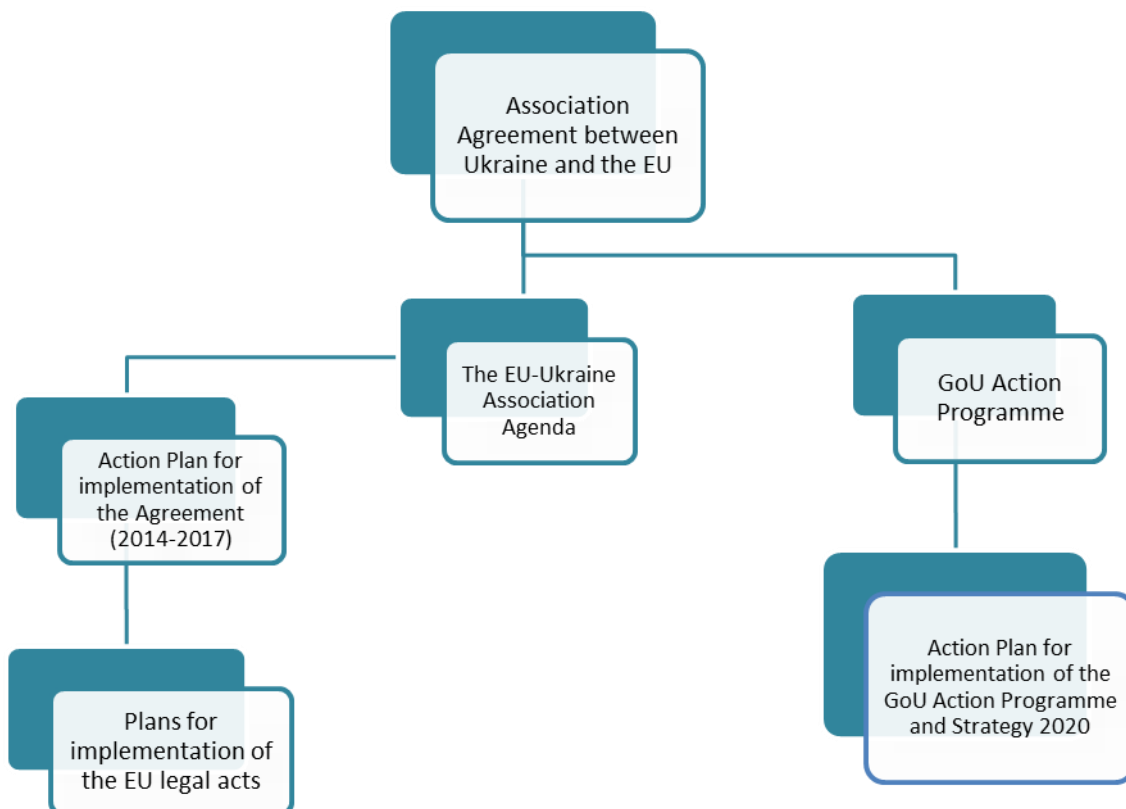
Association Agreement between Ukraine and the EU

The EU-Ukraine Association Agenda

GoU Action Programme

Action Plan for implementation of the Agreement (2014-2017)

Plans for implementation of the EU legal acts

Action Plan for implementation of the GoU Action Programme and Strategy 2020